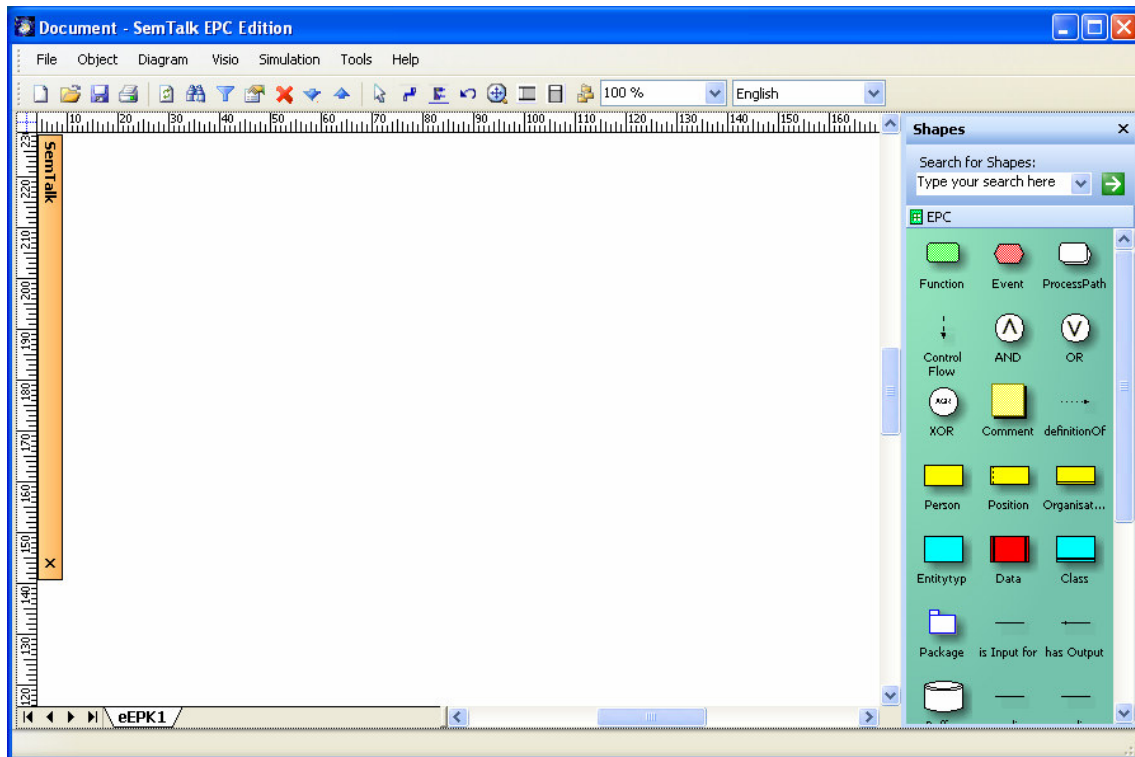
Document - SemTalk EPC Edition

File Object Diagram Visio Simulation Tools Help

100 %
English

10 20 30 40 50 60 70 80 90 100 110 120 130 140 150 160

230 220 210 200 190 180 170 160 150 140 130 120

SemTalk
×

eEPK1

Shapes ×
Search for Shapes:
Type your search here
EPC

Function
Event
ProcessPath
Control Flow
AND
OR
XOR
Comment
definitionOf
Person
Position
Organisat...
Entitytyp
Data
Class
Package
is Input for
has Output